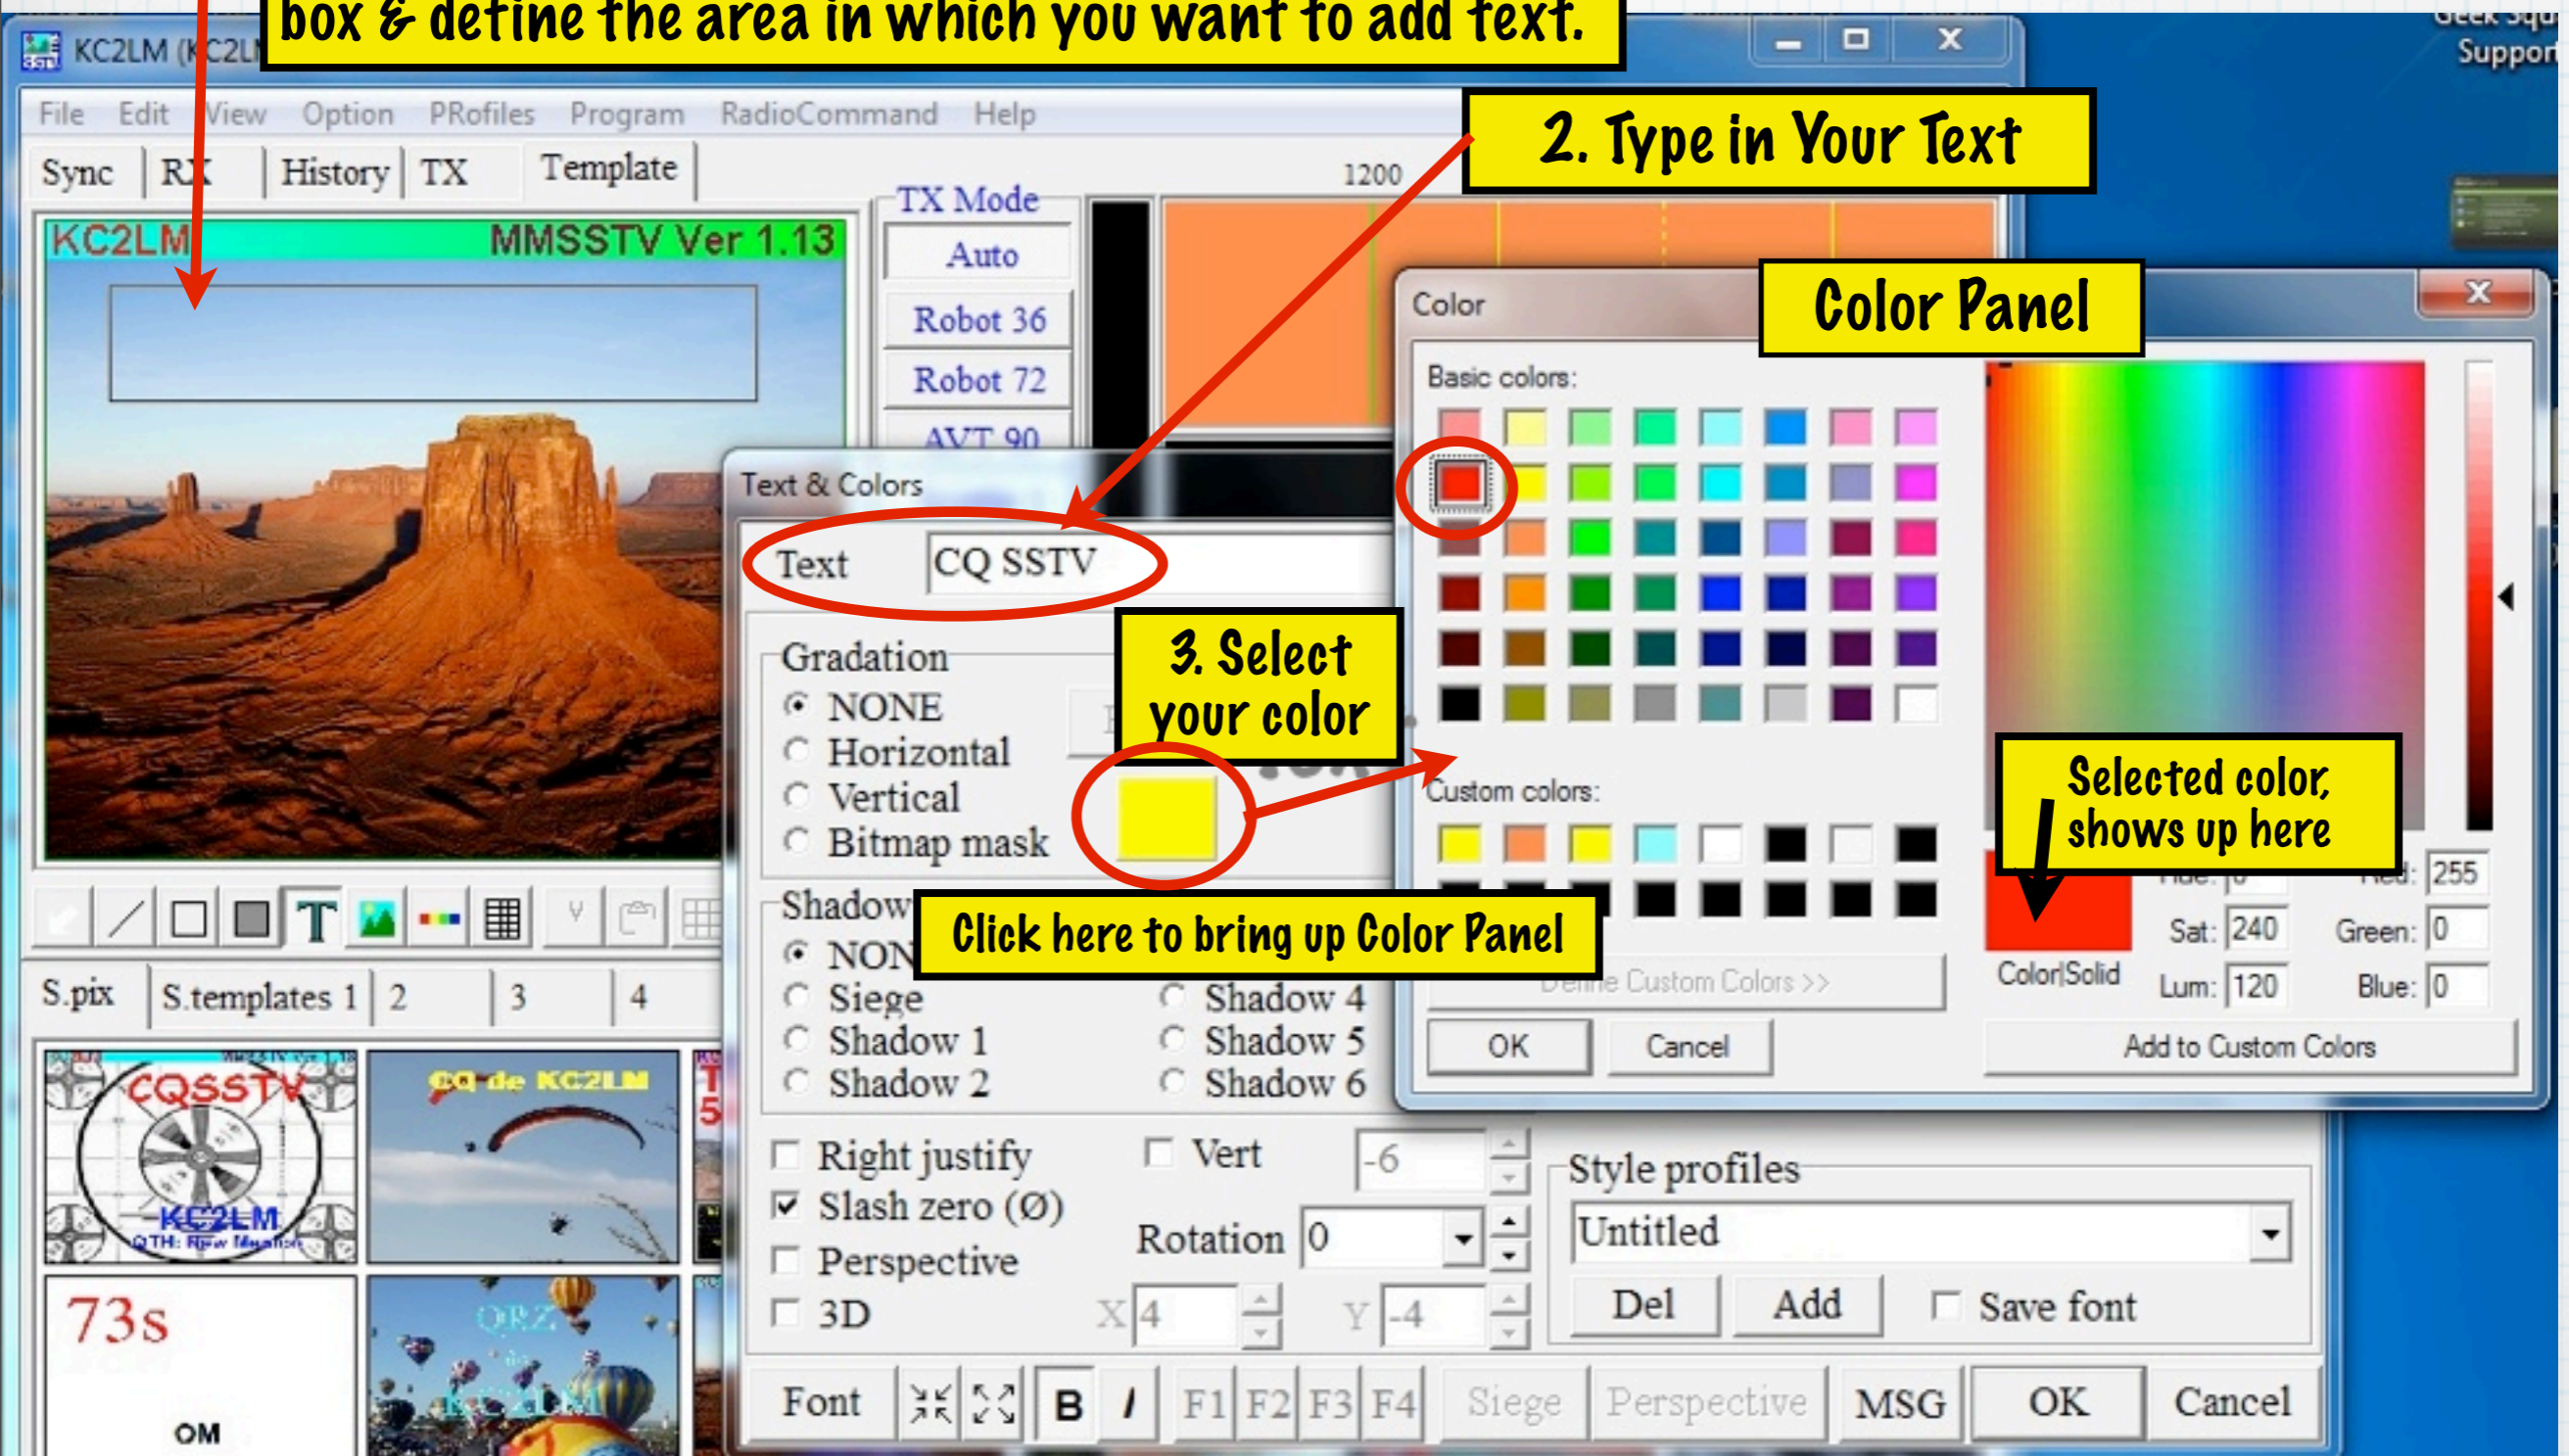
box & define the area in which you want to add text.

KC2LM (KC2L

Geek Squ
Suppor

File Edit View Option PRofiles Program RadioCommand Help

Sync RX History TX Template

1200

2. Type in Your Text

KC2LM MMSSTV Ver 1.13

TX Mode
Auto
Robot 36
Robot 72
AVT 90

Color

Color Panel

Basic colors:

Text & Colors

Text CQ SSTV

Gradation
NONE
Horizontal
Vertical
Bitmap mask

3. Select your color

Custom colors:

Selected color, shows up here

Shadow
NONE
Siege
Shadow 1
Shadow 2
Shadow 4
Shadow 5
Shadow 6

Click here to bring up Color Panel

Define Custom Colors >>

OK Cancel

Color|Solid

Hue: 0 Red: 255
Sat: 240 Green: 0
Lum: 120 Blue: 0

Add to Custom Colors

S.pix S.templates 1 2 3 4

CQSSTV
KC2LM
QTH: New Mexico

CQ de KC2LM

73s
OM

QRZ
de
KC2LM

Right justify
Vert -6
Slash zero (Ø)
Rotation 0
Perspective
3D
X 4
Y -4

Style profiles
Untitled
Del Add Save font

Font B I F1 F2 F3 F4 Siege Perspective MSG OK Cancel